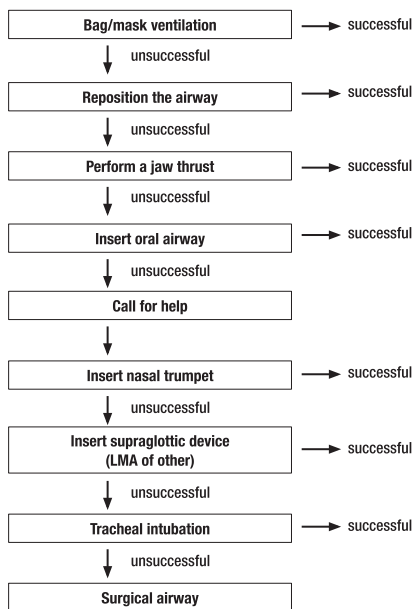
Bag/mask ventilation

successful

unsuccessful

Reposition the airway

successful

unsuccessful

Perform a jaw thrust

successful

unsuccessful

Insert oral airway

successful

unsuccessful

Call for help

Insert nasal trumpet

successful

unsuccessful

Insert supraglottic device (LMA of other)

successful

unsuccessful

Tracheal intubation

successful

unsuccessful

Surgical airway